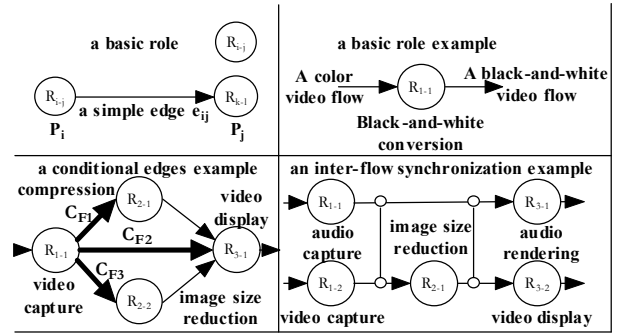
a basic role

$R_{i-j}$

$R_{i-j}$ a simple edge $e_{ij}$ $R_{k-l}$

$P_i$ $P_j$

a basic role example

A color video flow $R_{1-1}$ A black-and-white video flow

Black-and-white conversion

a conditional edges example

compression $R_{2-1}$ video display

$C_{F1}$

$R_{1-1}$ $C_{F2}$ $R_{3-1}$

$C_{F3}$

video capture $R_{2-2}$ image size reduction

an inter-flow synchronization example

$R_{1-1}$ $R_{3-1}$

audio capture image size reduction audio rendering

$R_{1-2}$ $R_{2-1}$ $R_{3-2}$

video capture video display